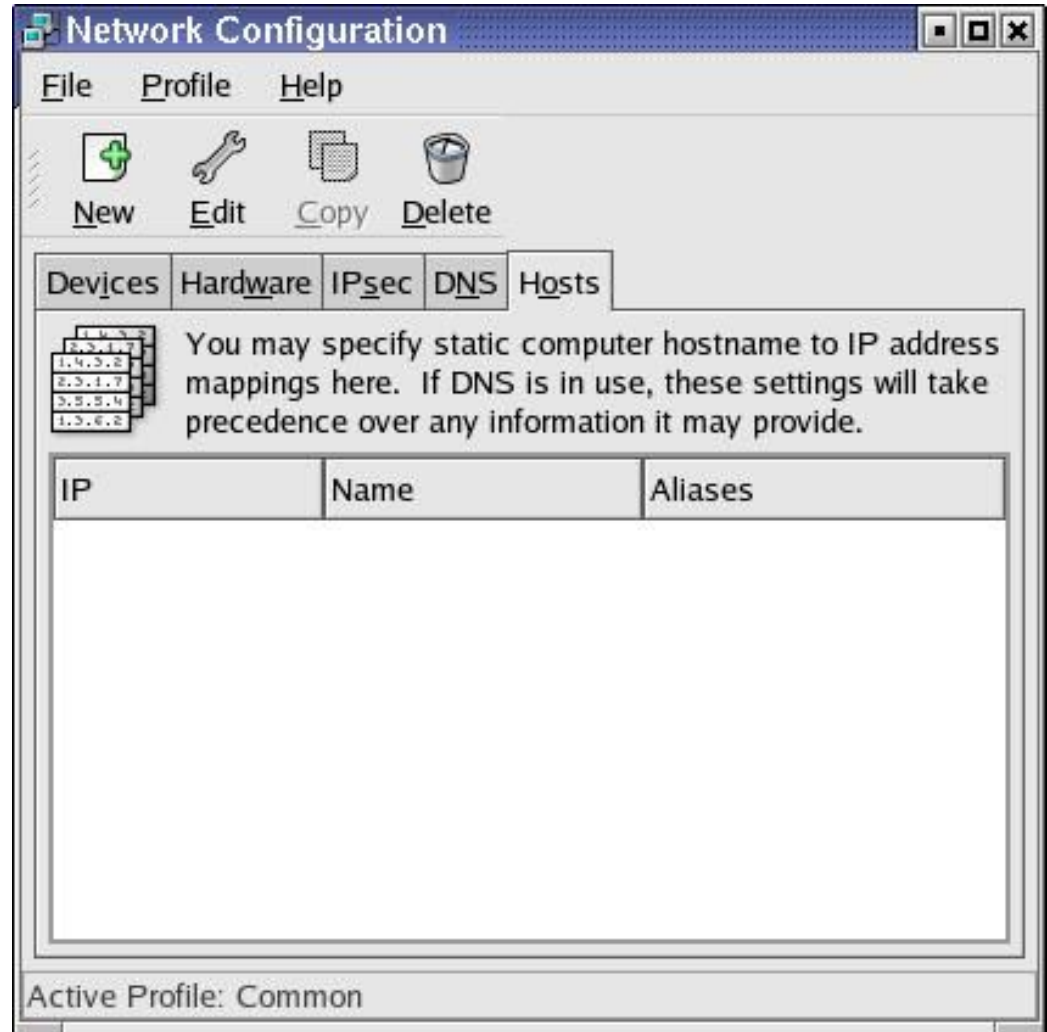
Network Configuration

File Profile Help

New Edit Copy Delete

Devices Hardware IPsec DNS Hosts

1.4.3.2
2.3.1.7
1.4.3.2
2.3.1.7
3.5.5.4
1.3.6.2

You may specify static computer hostname to IP address mappings here. If DNS is in use, these settings will take precedence over any information it may provide.

| IP | Name | Aliases |
|---|---|---|

Active Profile: Common